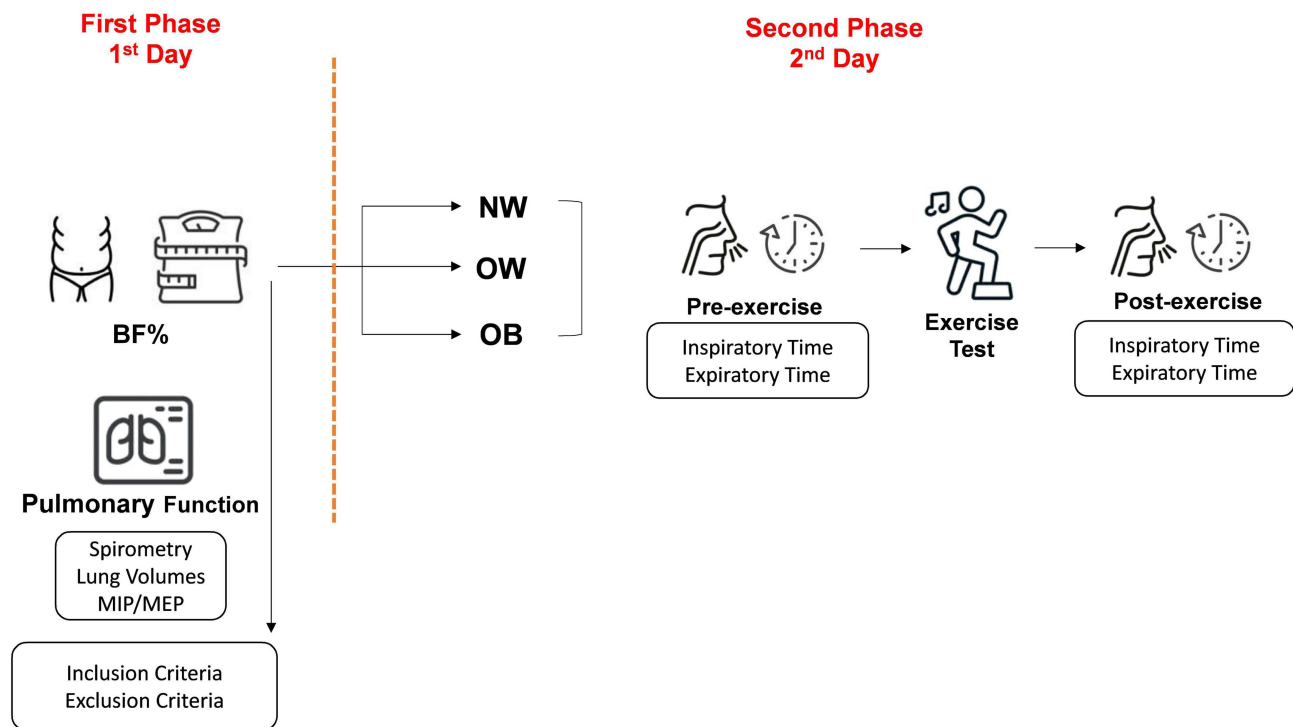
First Phase
1$^{st}$ Day

Second Phase
2$^{nd}$ Day

BF%

NW
OW
OB

Pre-exercise

Inspiratory Time
Expiratory Time

Exercise Test

Post-exercise

Inspiratory Time
Expiratory Time

Pulmonary Function

Spirometry
Lung Volumes
MIP/MEP

Inclusion Criteria
Exclusion Criteria